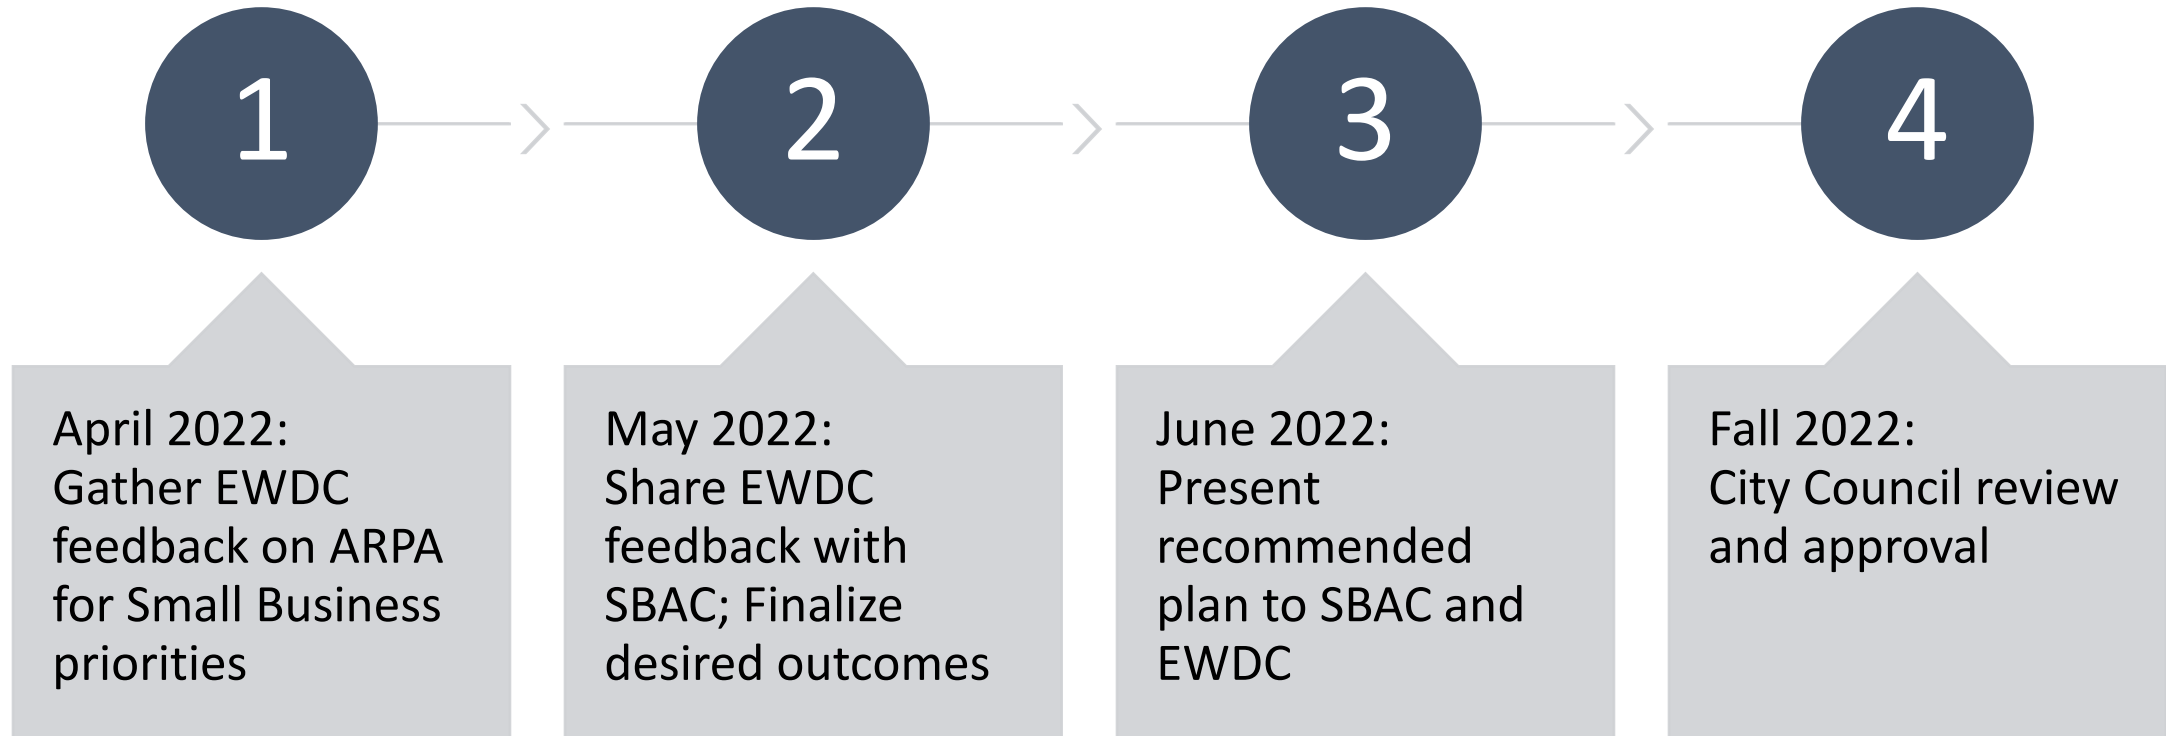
1

2

3

4

April 2022:
Gather EWDC feedback on ARPA for Small Business priorities

May 2022:
Share EWDC feedback with SBAC; Finalize desired outcomes

June 2022:
Present recommended plan to SBAC and EWDC

Fall 2022:
City Council review and approval